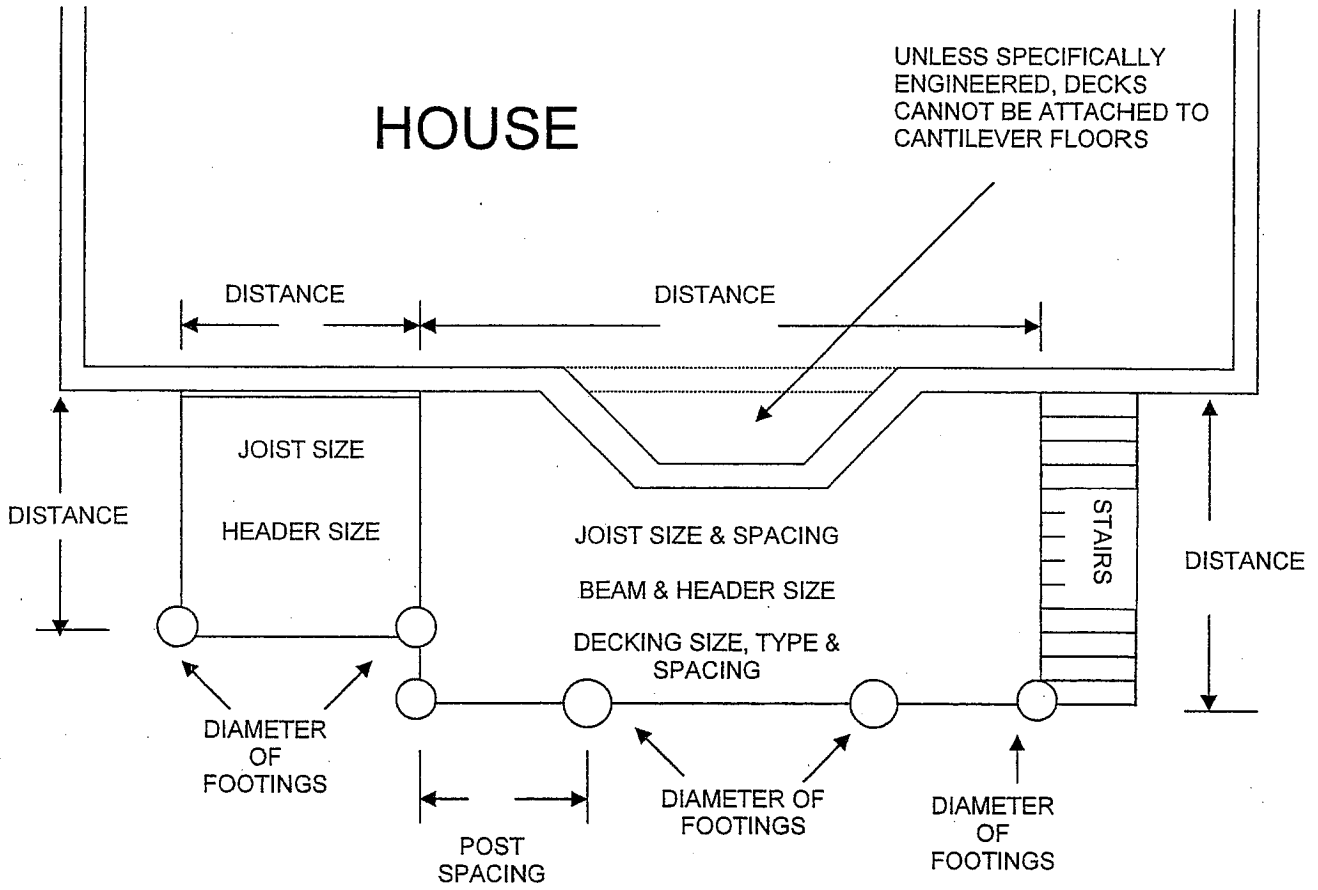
HOUSE

UNLESS SPECIFICALLY ENGINEERED, DECKS CANNOT BE ATTACHED TO CANTILEVER FLOORS

DISTANCE

DISTANCE

DISTANCE

JOIST SIZE

HEADER SIZE

JOIST SIZE & SPACING

BEAM & HEADER SIZE

DECKING SIZE, TYPE & SPACING

STAIRS

DISTANCE

DIAMETER OF FOOTINGS

POST SPACING

DIAMETER OF FOOTINGS

DIAMETER OF FOOTINGS